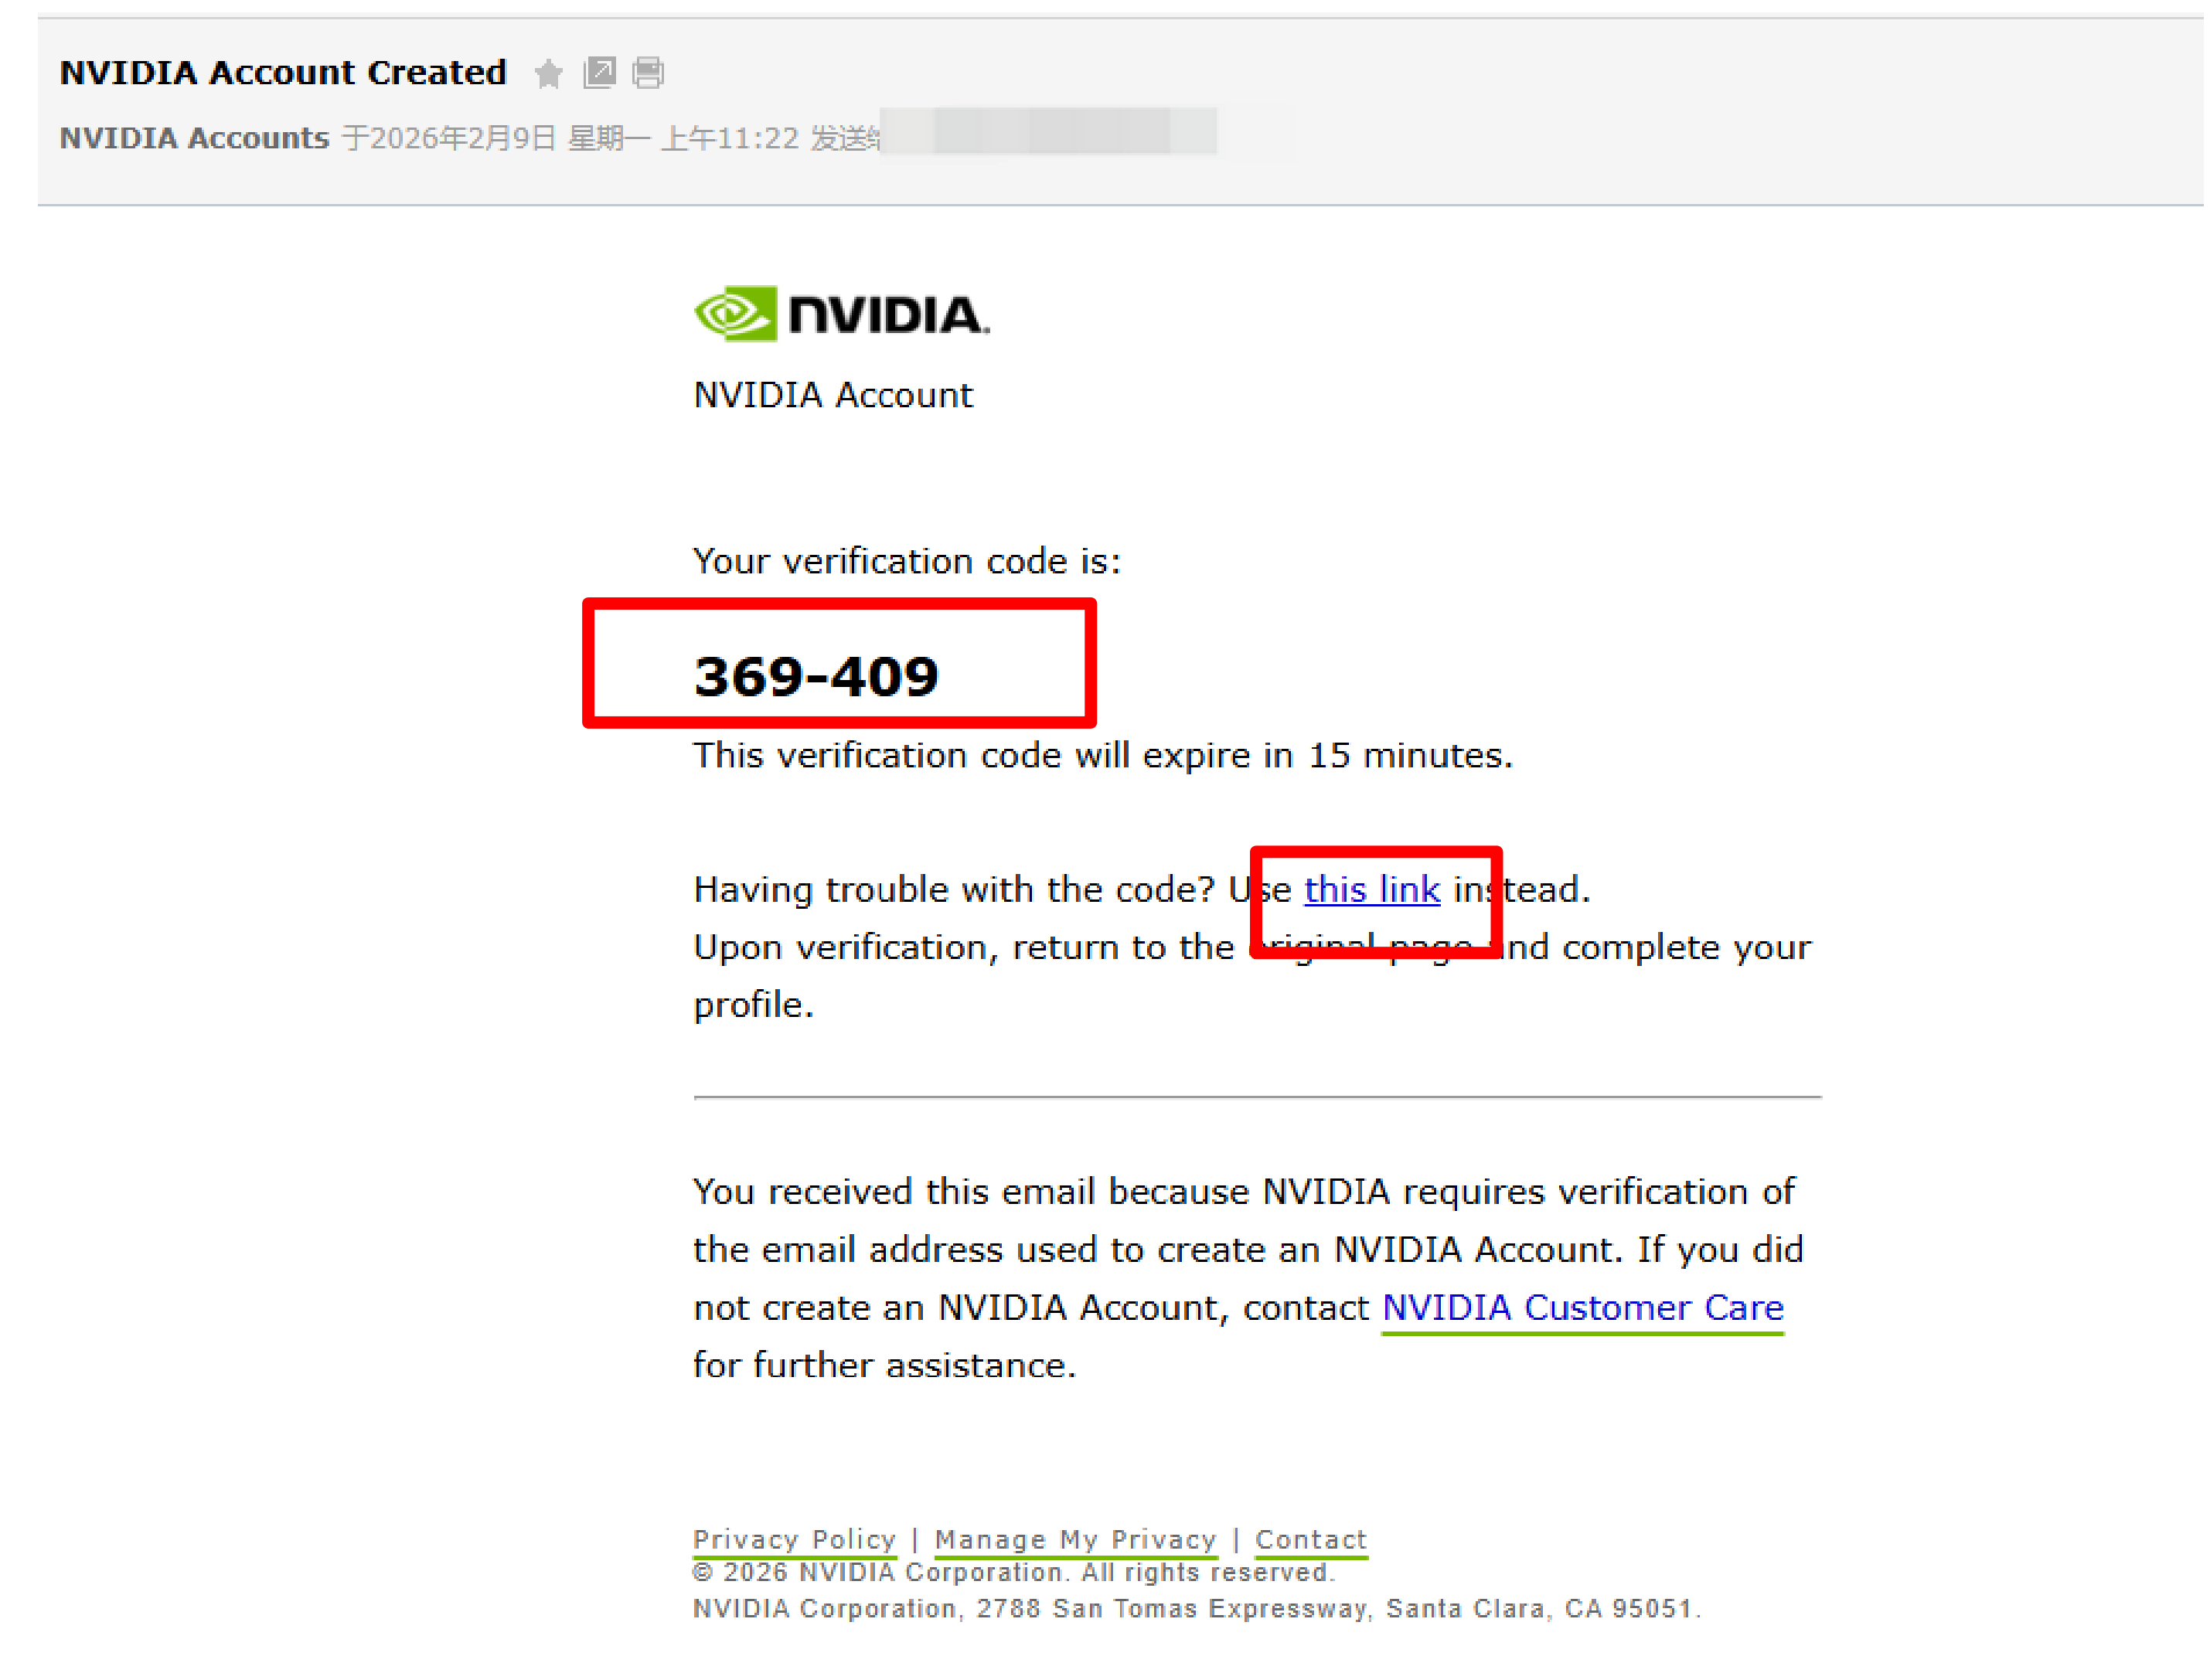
NVIDIA Account Created

NVIDIA Accounts 于2026年2月9日 星期一 上午11:22 发送给 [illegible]

NVIDIA

NVIDIA Account

Your verification code is:

369-409

This verification code will expire in 15 minutes.

Having trouble with the code? U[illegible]e this link in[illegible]tead.
Upon verification, return to the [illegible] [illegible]nd complete your profile.

You received this email because NVIDIA requires verification of the email address used to create an NVIDIA Account. If you did not create an NVIDIA Account, contact NVIDIA Customer Care for further assistance.

Privacy Policy | Manage My Privacy | Contact
© 2026 NVIDIA Corporation. All rights reserved.
NVIDIA Corporation, 2788 San Tomas Expressway, Santa Clara, CA 95051.